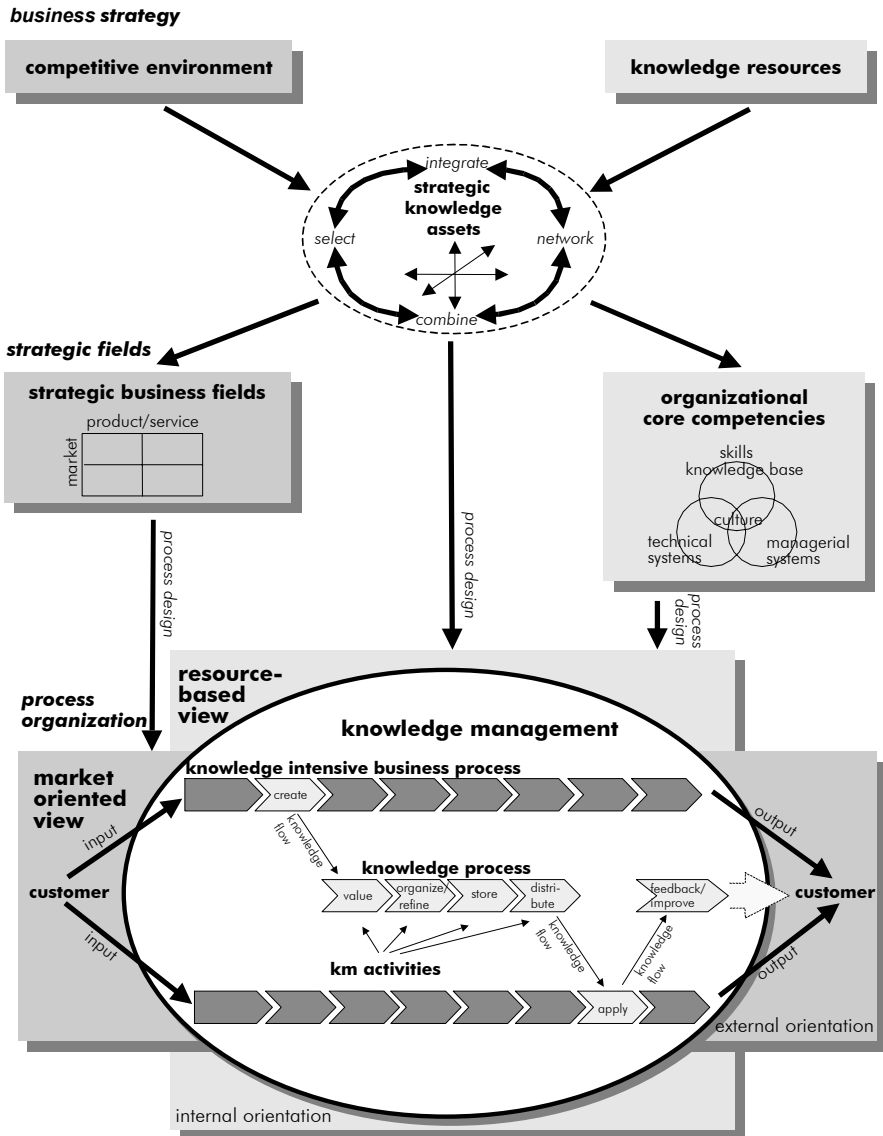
business strategy

competitive environment

knowledge resources

integrate

strategic knowledge assets

select

network

combine

strategic fields

strategic business fields

product/service

market

organizational core competencies

skills knowledge base

culture

technical systems

managerial systems

process design

process design

process design

resource-based view

process organization

knowledge management

market oriented view

knowledge intensive business process

create

input

knowledge flow

output

knowledge process

customer

value

organize/ refine

store

distri-bute

feedback/ improve

customer

input

km activities

knowledge flow

knowledge flow

output

apply

external orientation

internal orientation